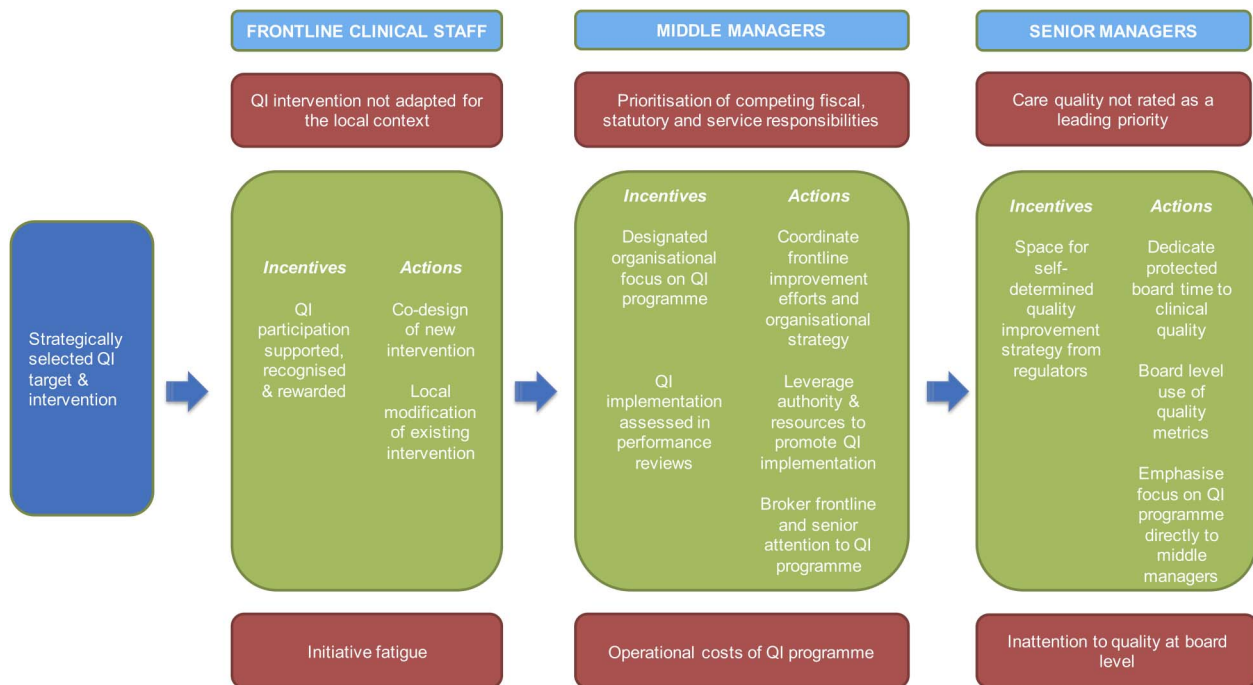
FRONTLINE CLINICAL STAFF

MIDDLE MANAGERS

SENIOR MANAGERS

QI intervention not adapted for the local context

Prioritisation of competing fiscal, statutory and service responsibilities

Care quality not rated as a leading priority

Strategically selected QI target & intervention

Incentives

QI participation supported, recognised & rewarded

Actions

Co-design of new intervention

Local modification of existing intervention

Incentives

Designated organisational focus on QI programme

QI implementation assessed in performance reviews

Actions

Coordinate frontline improvement efforts and organisational strategy

Leverage authority & resources to promote QI implementation

Broker frontline and senior attention to QI programme

Incentives

Space for self-determined quality improvement strategy from regulators

Actions

Dedicate protected board time to clinical quality

Board level use of quality metrics

Emphasise focus on QI programme directly to middle managers

Initiative fatigue

Operational costs of QI programme

Inattention to quality at board level